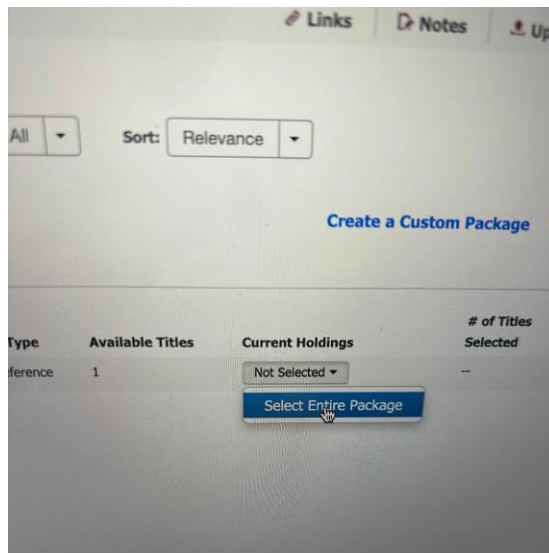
Links Notes Up

All ▾ Sort: Relevance ▾

Create a Custom Package

| Type | Available Titles | Current Holdings | # of Titles Selected |
|---|---|---|---|
| eference | 1 | Not Selected ▾ | -- |

Select Entire Package